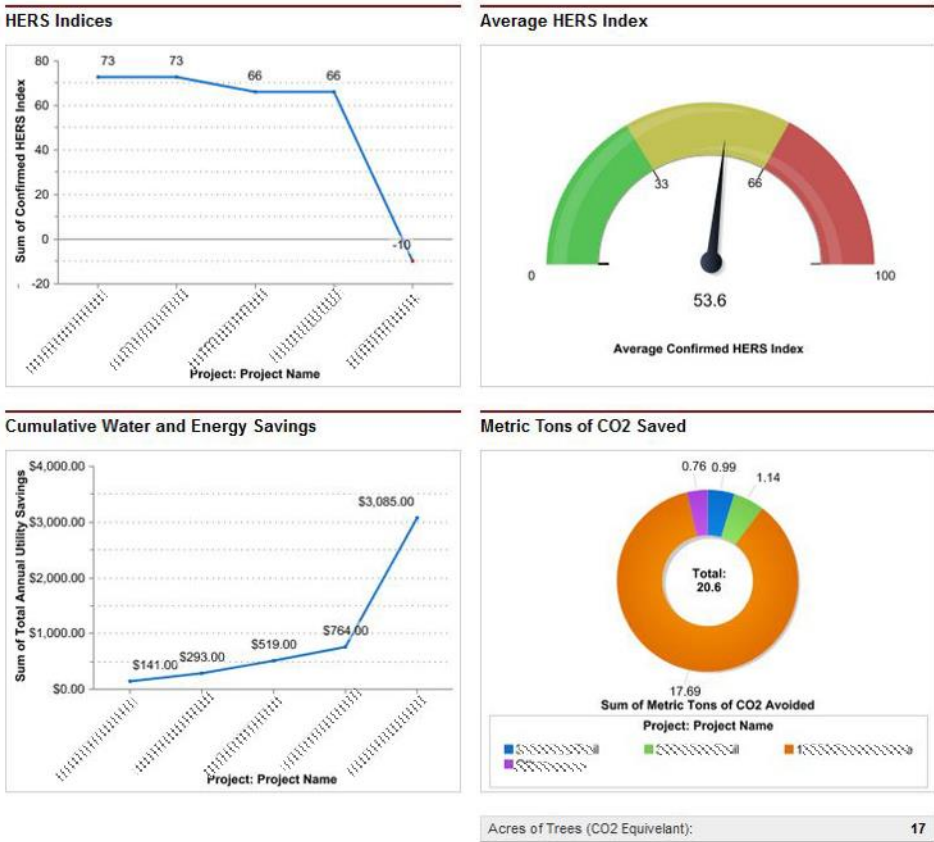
HERS Indices

80
60
40
20
0
-20

73 73 66 66 -10

Sum of Confirmed HERS Index

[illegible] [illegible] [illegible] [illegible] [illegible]

Project: Project Name

Average HERS Index

0
33
66
100

53.6

Average Confirmed HERS Index

Cumulative Water and Energy Savings

$4,000.00
$3,000.00
$2,000.00
$1,000.00
$0.00

Sum of Total Annual Utility Savings

$141.00 $293.00 $519.00 $764.00 $3,085.00

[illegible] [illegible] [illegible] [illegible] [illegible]

Project: Project Name

Metric Tons of CO2 Saved

0.76 0.99 1.14

Total:
20.6

17.69

Sum of Metric Tons of CO2 Avoided

Project: Project Name

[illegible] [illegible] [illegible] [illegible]

Acres of Trees (CO2 Equivelant): 17